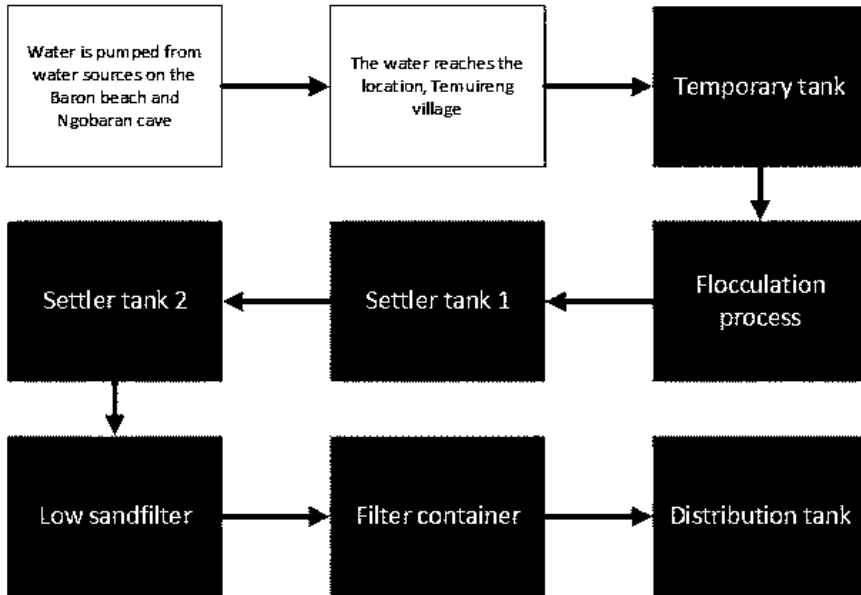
Water is pumped from water sources on the Baron beach and Ngobaran cave

The water reaches the location, Temuireng village

Temporary tank

Flocculation process

Settler tank 1

Settler tank 2

Low sandfilter

Filter container

Distribution tank